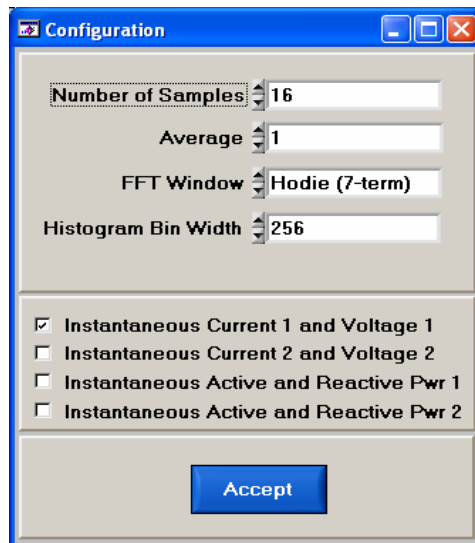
Configuration

Number of Samples 16

Average 1

FFT Window Hodie (7-term)

Histogram Bin Width 256

☑ Instantaneous Current 1 and Voltage 1
☐ Instantaneous Current 2 and Voltage 2
☐ Instantaneous Active and Reactive Pwr 1
☐ Instantaneous Active and Reactive Pwr 2

Accept